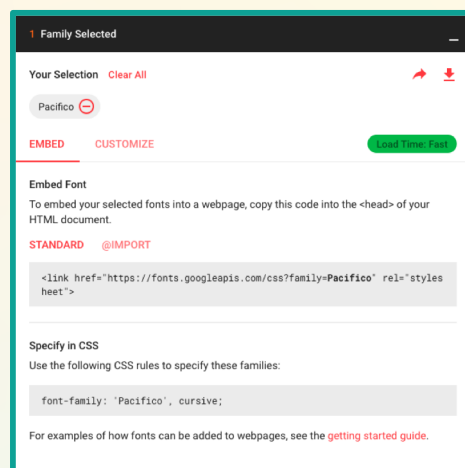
1 Family Selected

Your Selection Clear All

Pacifico

EMBED CUSTOMIZE

Load Time: Fast

Embed Font

To embed your selected fonts into a webpage, copy this code into the <head> of your HTML document.

STANDARD @IMPORT

<link href="https://fonts.googleapis.com/css?family=Pacifico" rel="stylesheet">

Specify in CSS

Use the following CSS rules to specify these families:

font-family: 'Pacifico', cursive;

For examples of how fonts can be added to webpages, see the getting started guide.